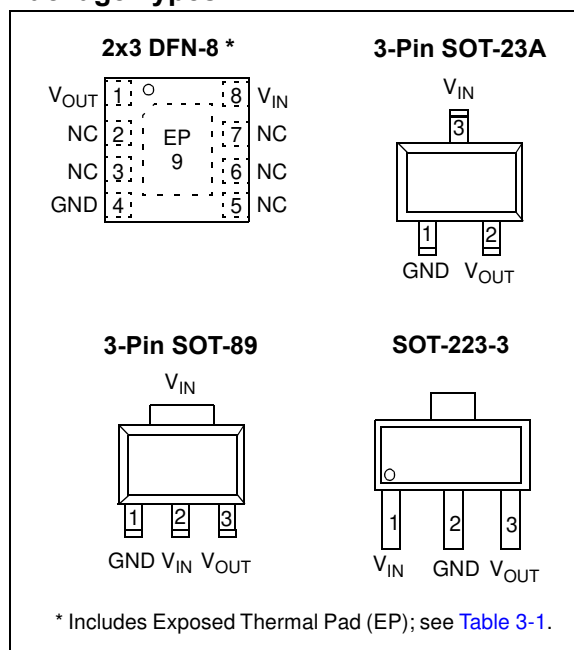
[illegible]

2x3 DFN-8 *

$V_{OUT}$ 1 8 $V_{IN}$
NC 2 7 NC
NC 3 6 NC
GND 4 5 NC

EP 9

3-Pin SOT-23A

$V_{IN}$
3
1 2
GND $V_{OUT}$

3-Pin SOT-89

$V_{IN}$
1 2 3
GND $V_{IN}$ $V_{OUT}$

SOT-223-3

1 2 3
$V_{IN}$ GND $V_{OUT}$

* Includes Exposed Thermal Pad (EP); see Table 3-1.